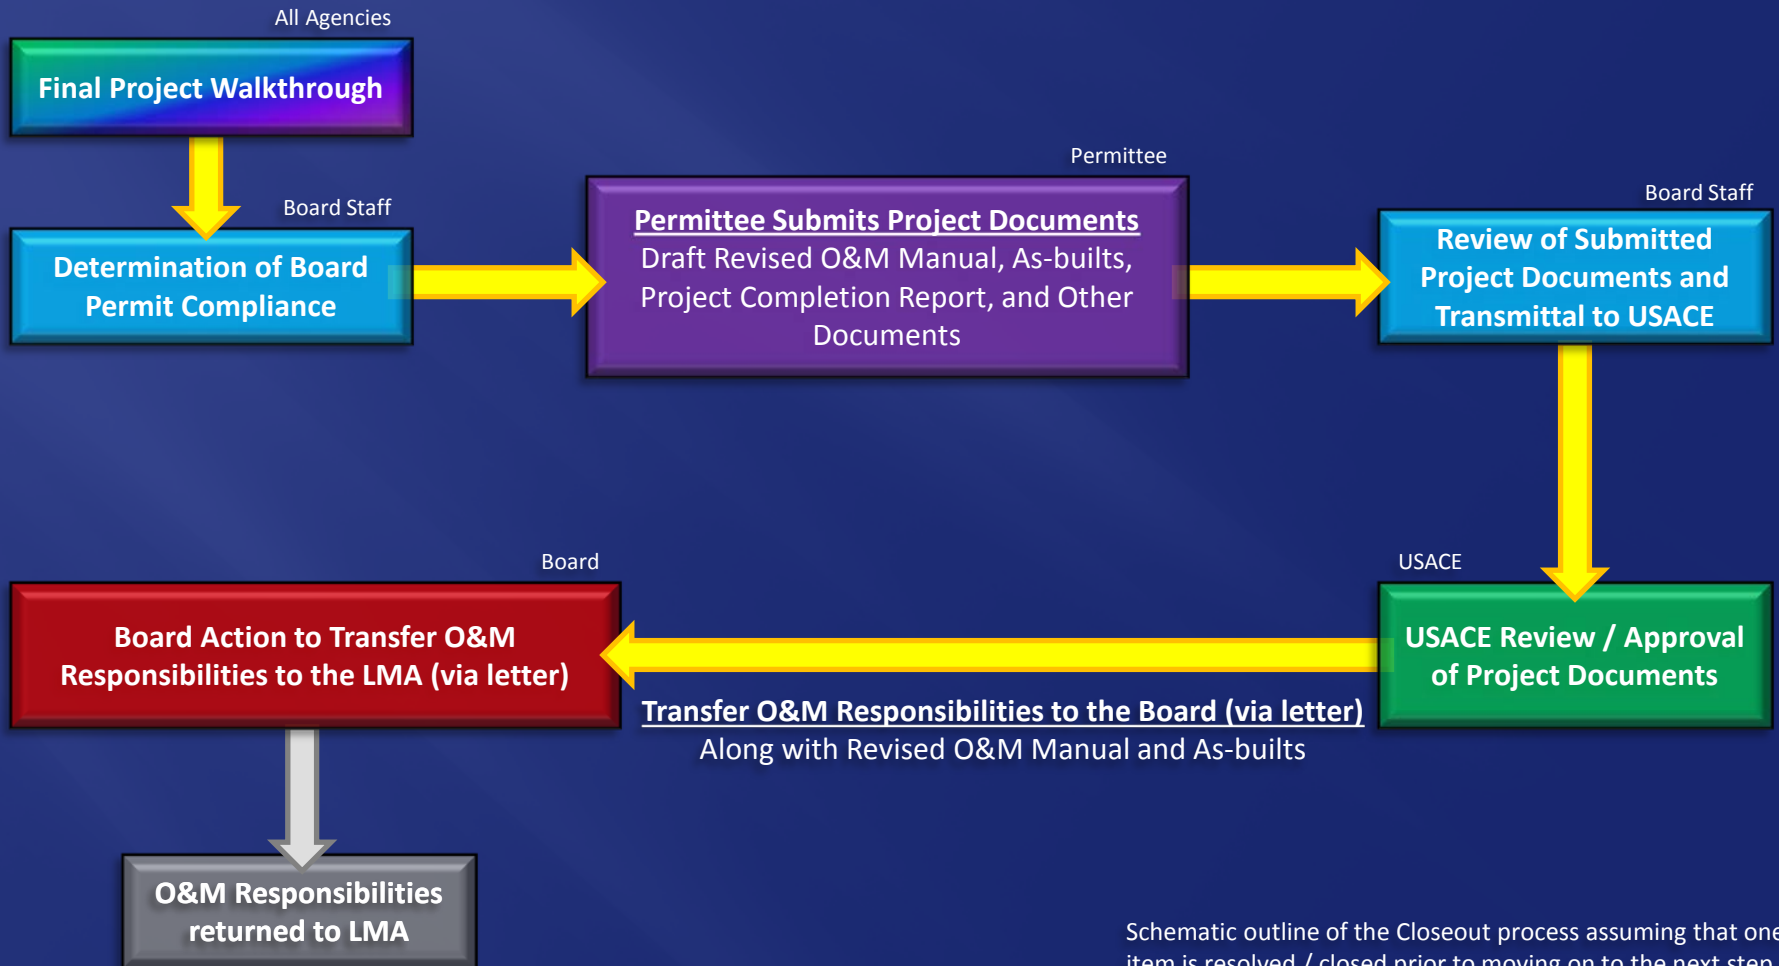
All Agencies

Final Project Walkthrough

Board Staff

Determination of Board Permit Compliance

Permittee

Permittee Submits Project Documents

Draft Revised O&M Manual, As-builts, Project Completion Report, and Other Documents

Board Staff

Review of Submitted Project Documents and Transmittal to USACE

USACE

USACE Review / Approval of Project Documents

Board

Board Action to Transfer O&M Responsibilities to the LMA (via letter)

Transfer O&M Responsibilities to the Board (via letter)

Along with Revised O&M Manual and As-builts

O&M Responsibilities returned to LMA

Schematic outline of the Closeout process assuming that one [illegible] item is resolved / closed prior to moving on to the next step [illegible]